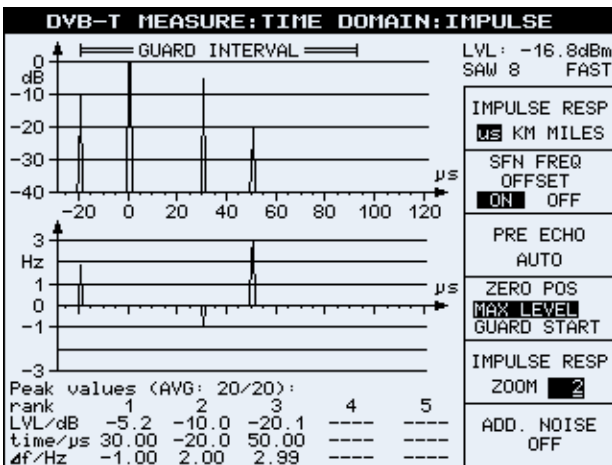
DVB-T MEASURE:TIME DOMAIN:IMPULSE

GUARD INTERVAL

0
dB
-10
-20
-30
-40
μs
-20 0 20 40 60 80 100 120

3
Hz
1
0
-1
-3
μs

Peak values (AVG: 20/20):

| rank | 1 | 2 | 3 | 4 | 5 |
|---|---|---|---|---|---|
| LVL/dB | -5.2 | -10.0 | -20.1 | ---- | ---- |
| time/μs | 30.00 | -20.0 | 50.00 | ---- | ---- |
| ∆f/Hz | -1.00 | 2.00 | 2.99 | ---- | ---- |

LVL: -16.8dBm
SAW 8 FAST

IMPULSE RESP
us KM MILES

SFN FREQ OFFSET
ON OFF

PRE ECHO
AUTO

ZERO POS
MAX LEVEL
GUARD START

IMPULSE RESP
ZOOM 2

ADD. NOISE
OFF